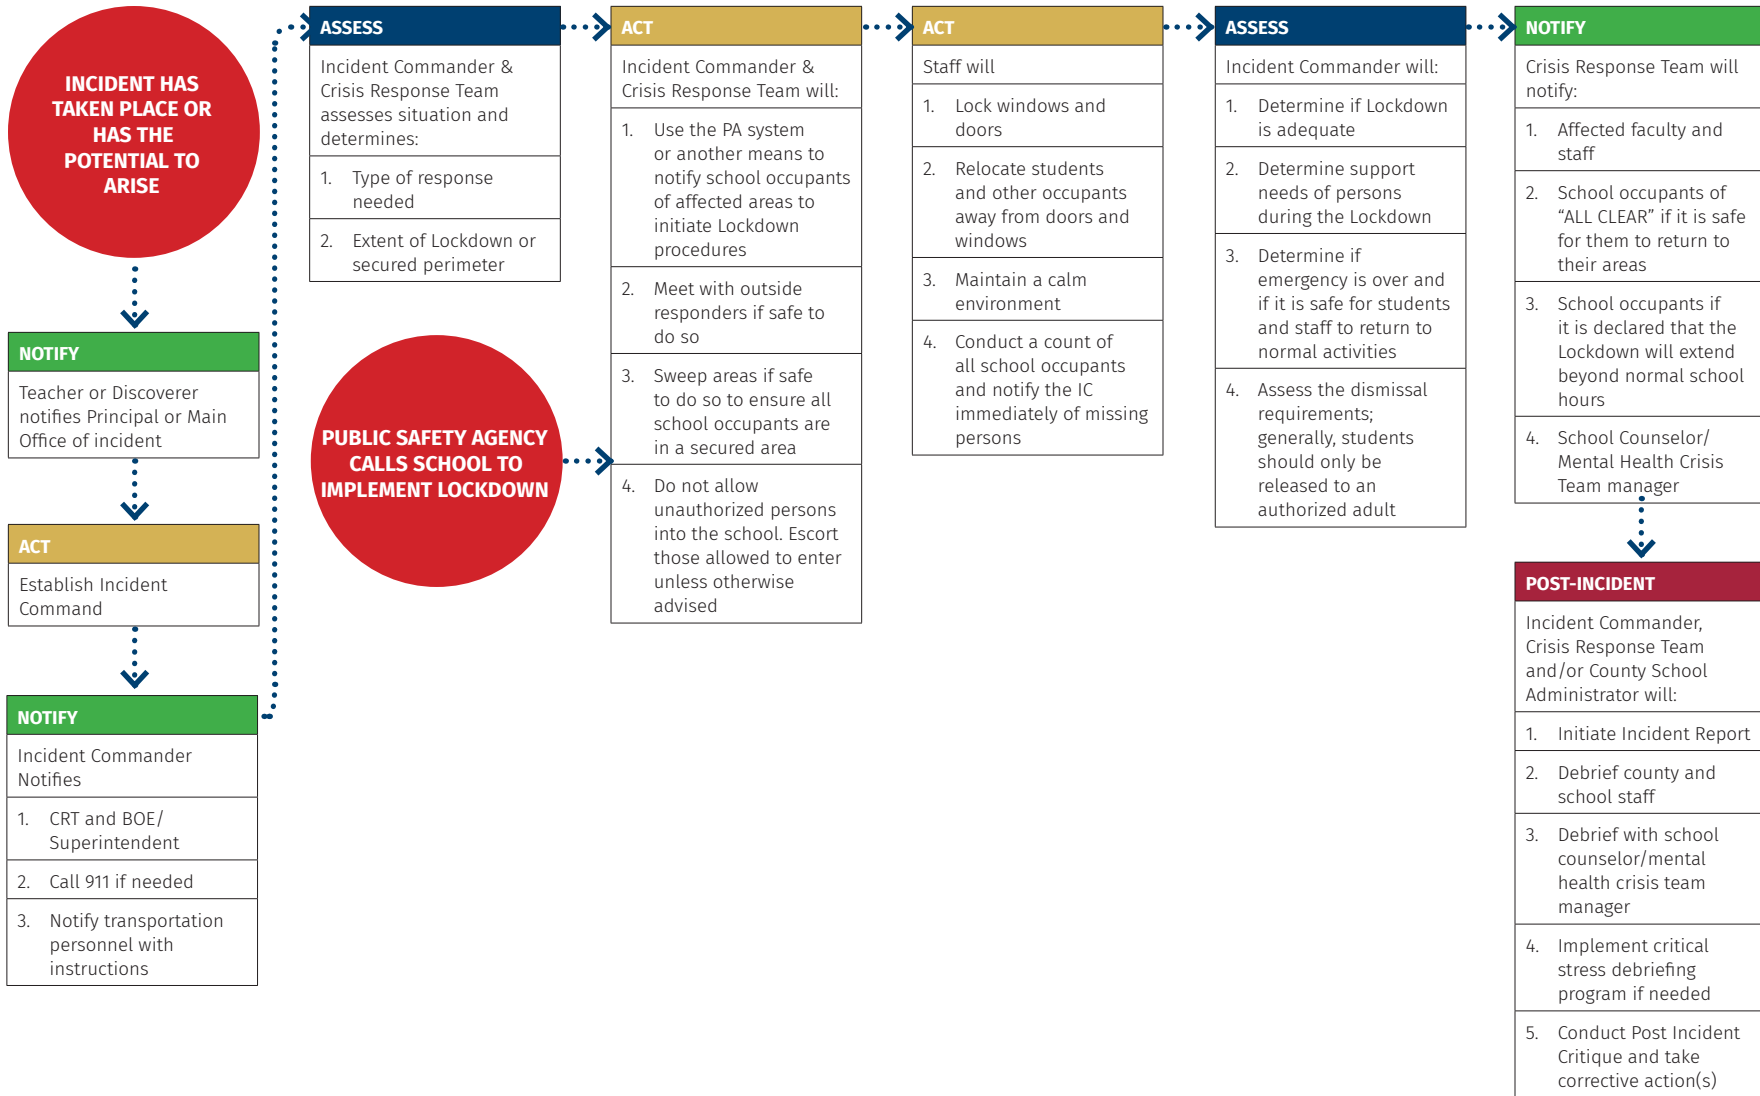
INCIDENT HAS TAKEN PLACE OR HAS THE POTENTIAL TO ARISE

NOTIFY

Teacher or Discoverer notifies Principal or Main Office of incident

ACT

Establish Incident Command

NOTIFY

Incident Commander Notifies

1. CRT and BOE/ Superintendent

2. Call 911 if needed

3. Notify transportation personnel with instructions

ASSESS

Incident Commander & Crisis Response Team assesses situation and determines:

1. Type of response needed

2. Extent of Lockdown or secured perimeter

PUBLIC SAFETY AGENCY CALLS SCHOOL TO IMPLEMENT LOCKDOWN

ACT

Incident Commander & Crisis Response Team will:

1. Use the PA system or another means to notify school occupants of affected areas to initiate Lockdown procedures

2. Meet with outside responders if safe to do so

3. Sweep areas if safe to do so to ensure all school occupants are in a secured area

4. Do not allow unauthorized persons into the school. Escort those allowed to enter unless otherwise advised

ACT

Staff will

1. Lock windows and doors

2. Relocate students and other occupants away from doors and windows

3. Maintain a calm environment

4. Conduct a count of all school occupants and notify the IC immediately of missing persons

ASSESS

Incident Commander will:

1. Determine if Lockdown is adequate

2. Determine support needs of persons during the Lockdown

3. Determine if emergency is over and if it is safe for students and staff to return to normal activities

4. Assess the dismissal requirements; generally, students should only be released to an authorized adult

NOTIFY

Crisis Response Team will notify:

1. Affected faculty and staff

2. School occupants of “ALL CLEAR” if it is safe for them to return to their areas

3. School occupants if it is declared that the Lockdown will extend beyond normal school hours

4. School Counselor/ Mental Health Crisis Team manager

POST-INCIDENT

Incident Commander, Crisis Response Team and/or County School Administrator will:

1. Initiate Incident Report

2. Debrief county and school staff

3. Debrief with school counselor/mental health crisis team manager

4. Implement critical stress debriefing program if needed

5. Conduct Post Incident Critique and take corrective action(s)